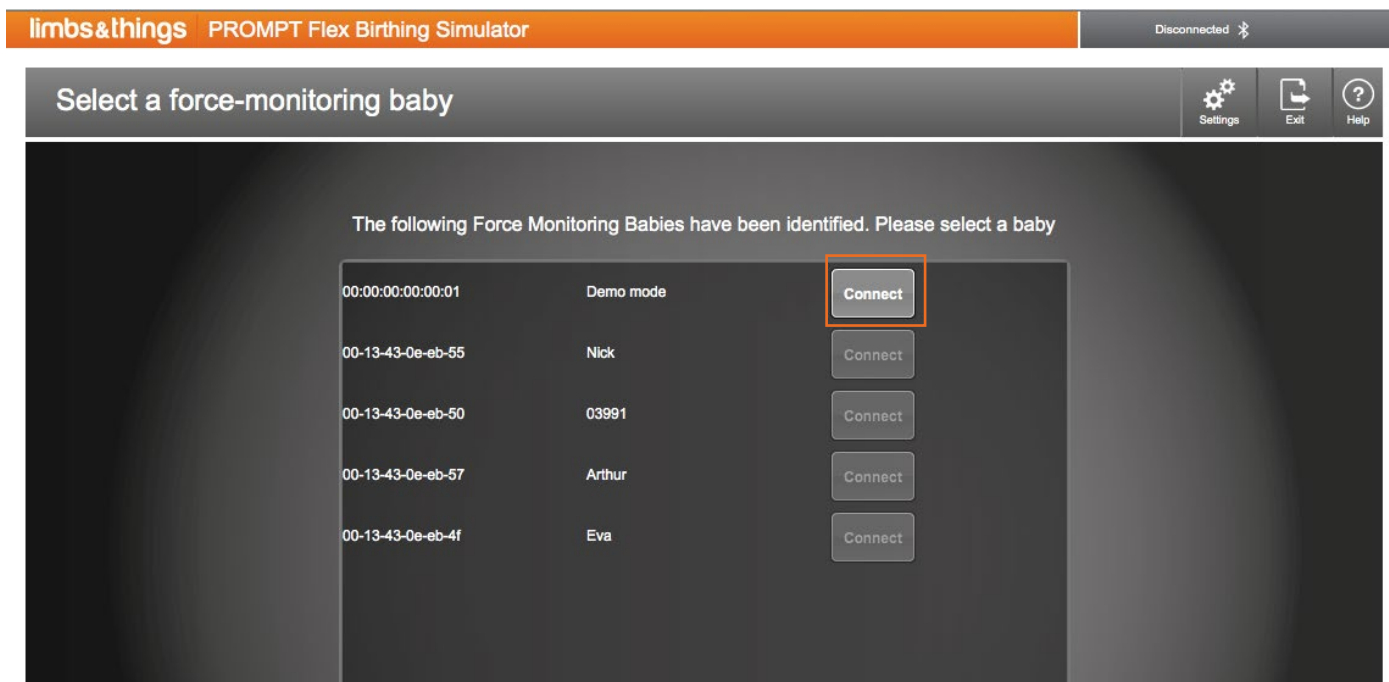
limbs&things PROMPT Flex Birthing Simulator

Disconnected

Select a force-monitoring baby

Settings Exit Help

The following Force Monitoring Babies have been identified. Please select a baby

| | | |
|---|---|---|
| 00:00:00:00:00:01 | Demo mode | Connect |
| 00-13-43-0e-eb-55 | Nick | Connect |
| 00-13-43-0e-eb-50 | 03991 | Connect |
| 00-13-43-0e-eb-57 | Arthur | Connect |
| 00-13-43-0e-eb-4f | Eva | Connect |